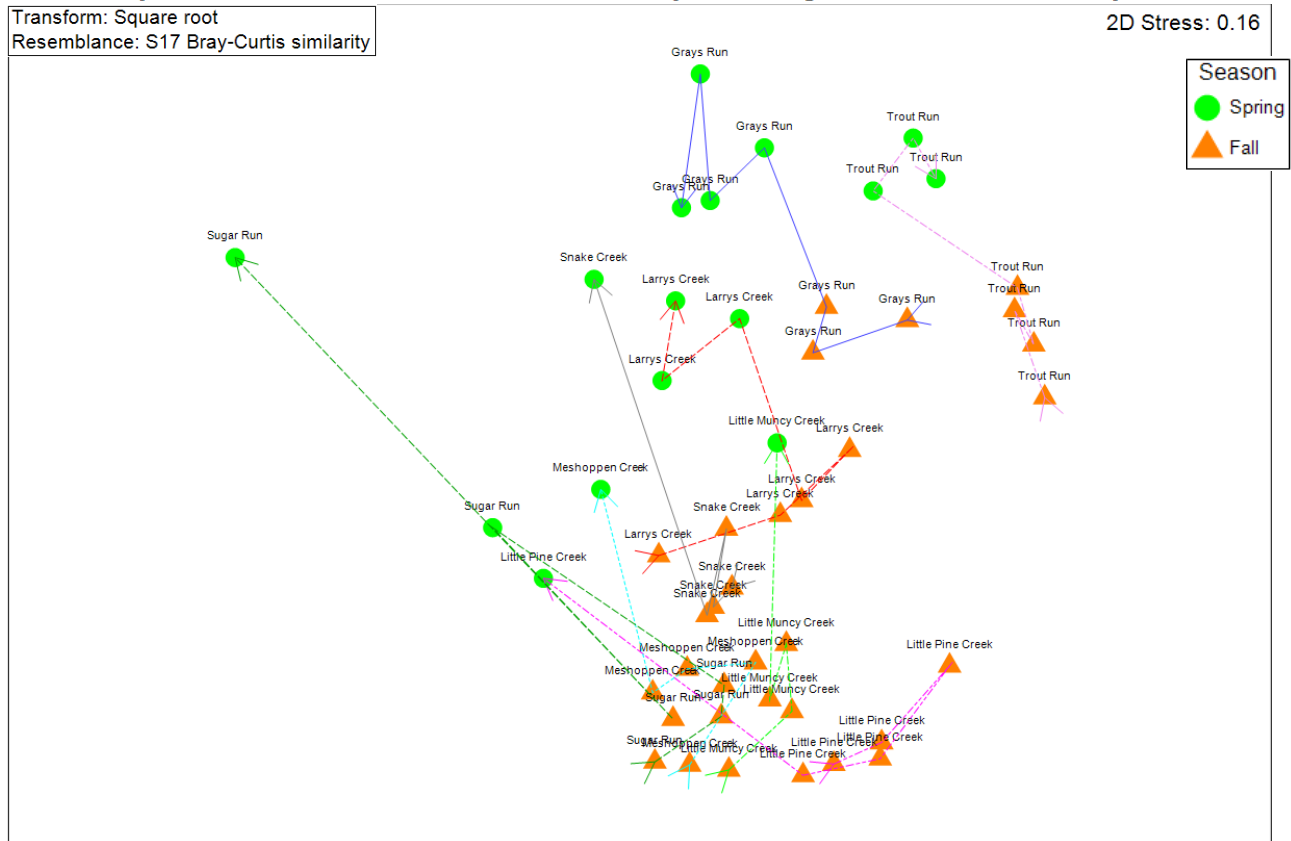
Transform: Square root
Resemblance: S17 Bray-Curtis similarity

2D Stress: 0.16

Season
Spring
Fall

Grays Run
Grays Run
Grays Run
Grays Run
Trout Run
Trout Run
Trout Run
Sugar Run
Snake Creek
Larrys Creek
Larrys Creek
Grays Run
Grays Run
Grays Run
Trout Run
Trout Run
Trout Run
Trout Run
Larrys Creek
Little Muncy Creek
Larrys Creek
Meshoppen Creek
Larrys Creek
Larrys Creek
Sugar Run
Snake Creek
Larrys Creek
Little Pine Creek
Snake Creek
Snake Creek
Snake Creek
Little Muncy Creek
Meshoppen Creek
Little Pine Creek
Meshoppen Creek
Sugar Run
Meshoppen Creek
Little Muncy Creek
Little Muncy Creek
Sugar Run
Sugar Run
Little Pine Creek
Little Pine Creek
Little Pine Creek
Sugar Run
Meshoppen Creek
Little Muncy Creek
Little Pine Creek